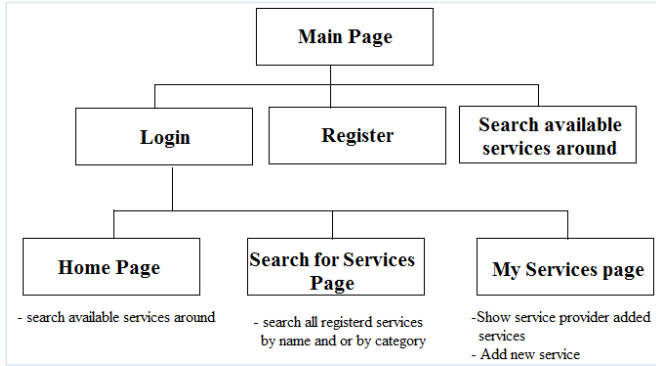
Main Page

Login

Register

Search available services around

Home Page

- search available services around

Search for Services Page

- search all registerd services by name and or by category

My Services page

-Show service provider added services
- Add new service